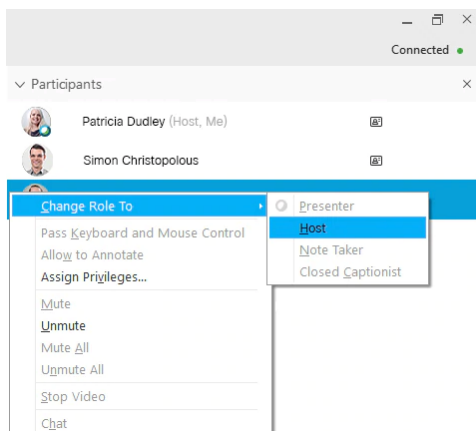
Connected

Participants

Patricia Dudley (Host, Me)

Simon Christopolous

Change Role To

Pass Keyboard and Mouse Control

Allow to Annotate

Assign Privileges...

Mute

Unmute

Mute All

Unmute All

Stop Video

Chat

Presenter

Host

Note Taker

Closed Captionist